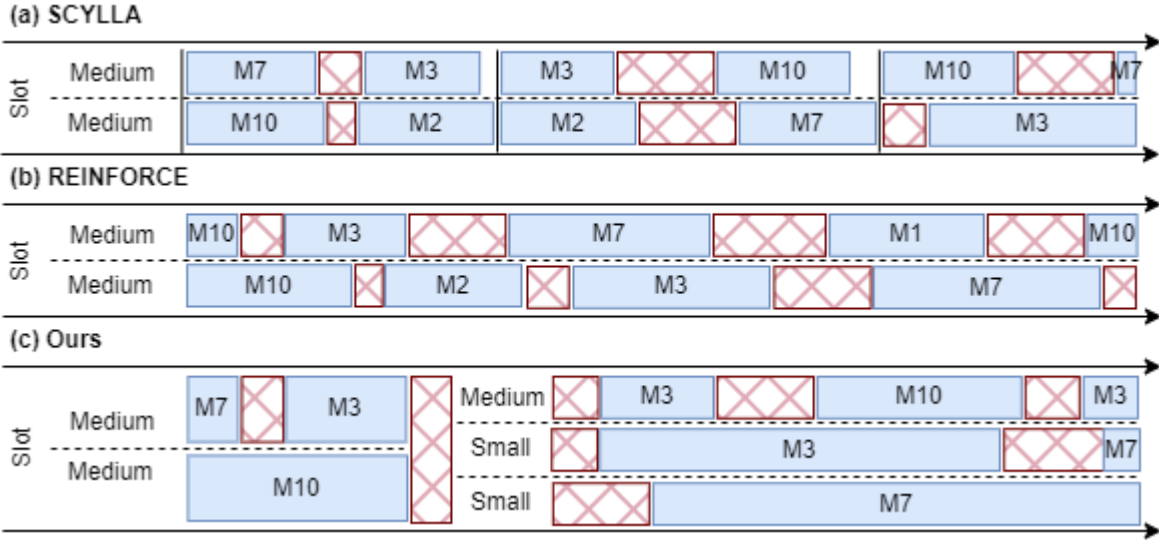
(a) SCYLLA

Slot

Medium M7 M3 M3 M10 M10 M7

Medium M10 M2 M2 M7 M3

(b) REINFORCE

Slot

Medium M10 M3 M7 M1 M10

Medium M10 M2 M3 M7

(c) Ours

Slot

Medium M7 M3

Medium M10

Medium M3 M10 M3

Small M3 M7

Small M7